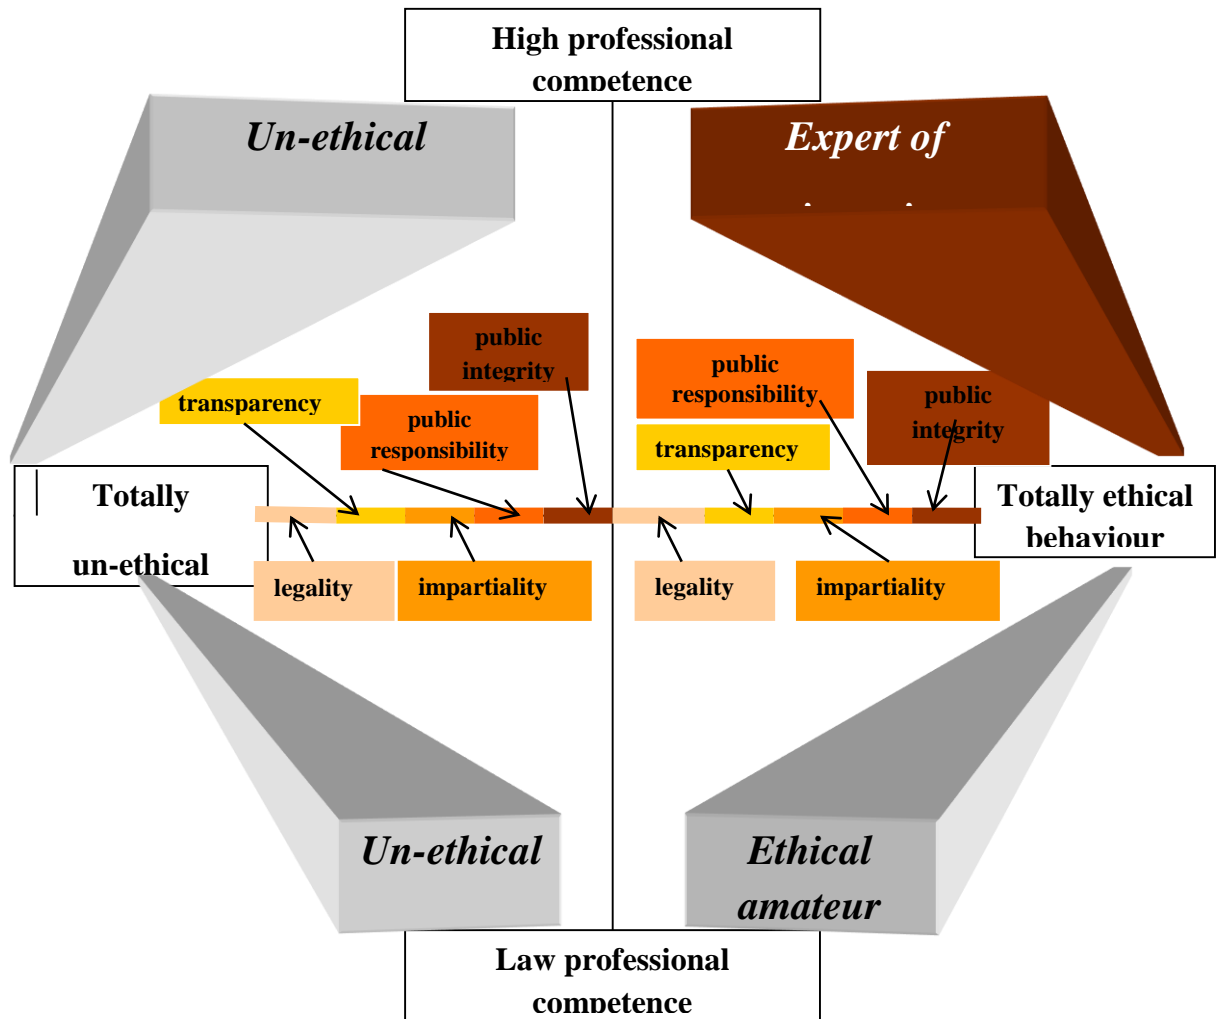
High professional competence

Un-ethical

Expert of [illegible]

public integrity

transparency

public responsibility

public responsibility

transparency

public integrity

Totally un-ethical

Totally ethical behaviour

legality

impartiality

legality

impartiality

Un-ethical

Ethical amateur

Law professional competence